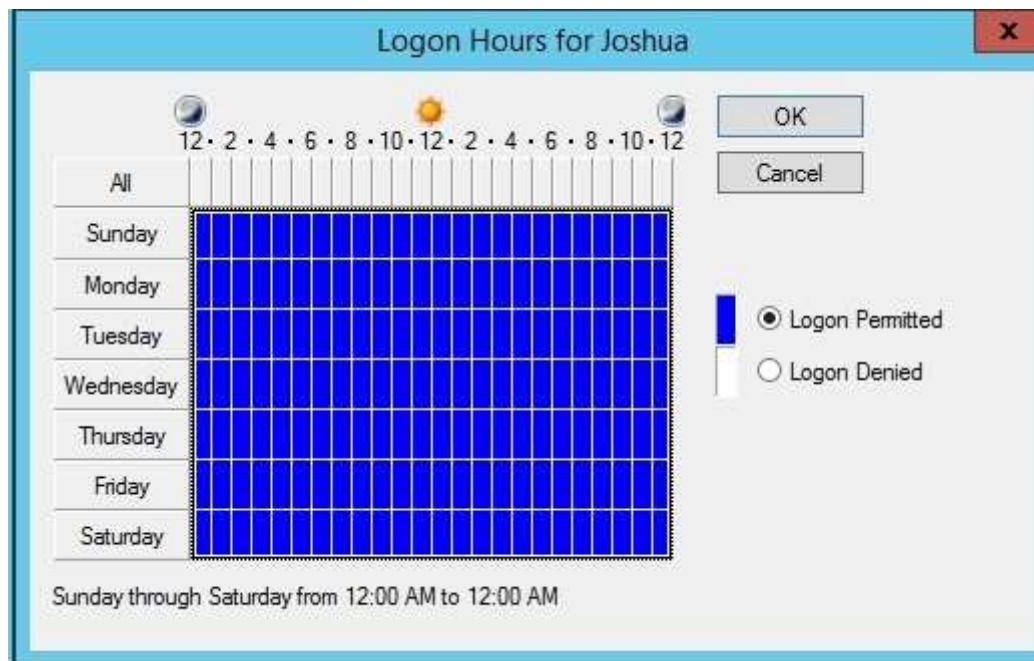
Logon Hours for Joshua

x

12 · 2 · 4 · 6 · 8 · 10 · 12 · 2 · 4 · 6 · 8 · 10 · 12

OK

Cancel

All

Sunday

Monday

Tuesday

Wednesday

Thursday

Friday

Saturday

Logon Permitted

Logon Denied

Sunday through Saturday from 12:00 AM to 12:00 AM